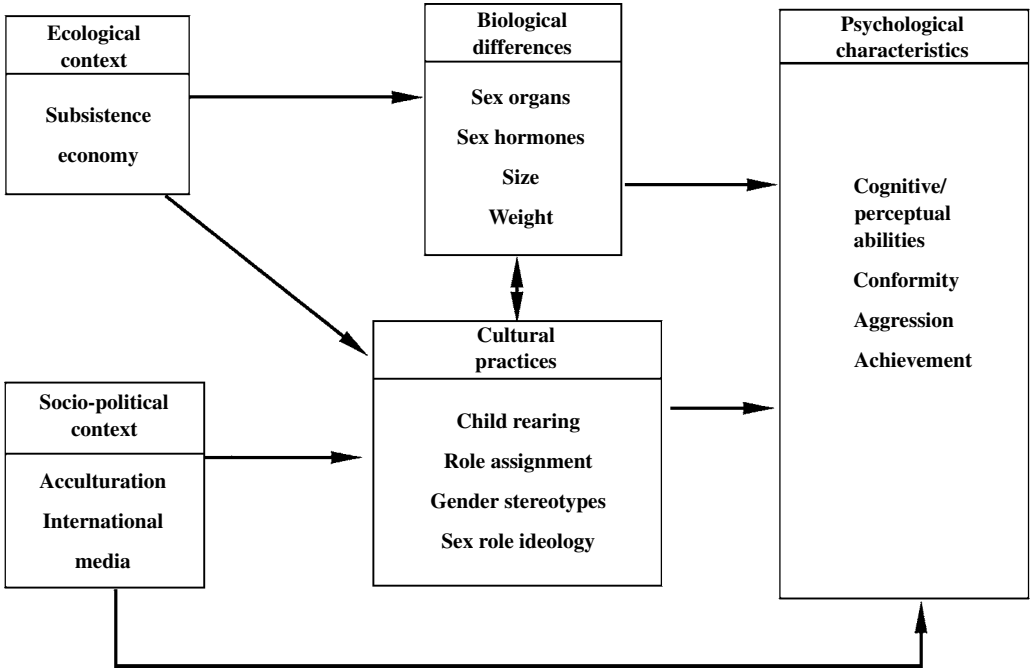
Ecological context

Subsistence economy

Biological differences

Sex organs

Sex hormones

Size

Weight

Psychological characteristics

Cognitive/ perceptual abilities

Conformity

Aggression

Achievement

Cultural practices

Child rearing

Role assignment

Gender stereotypes

Sex role ideology

Socio-political context

Acculturation

International media